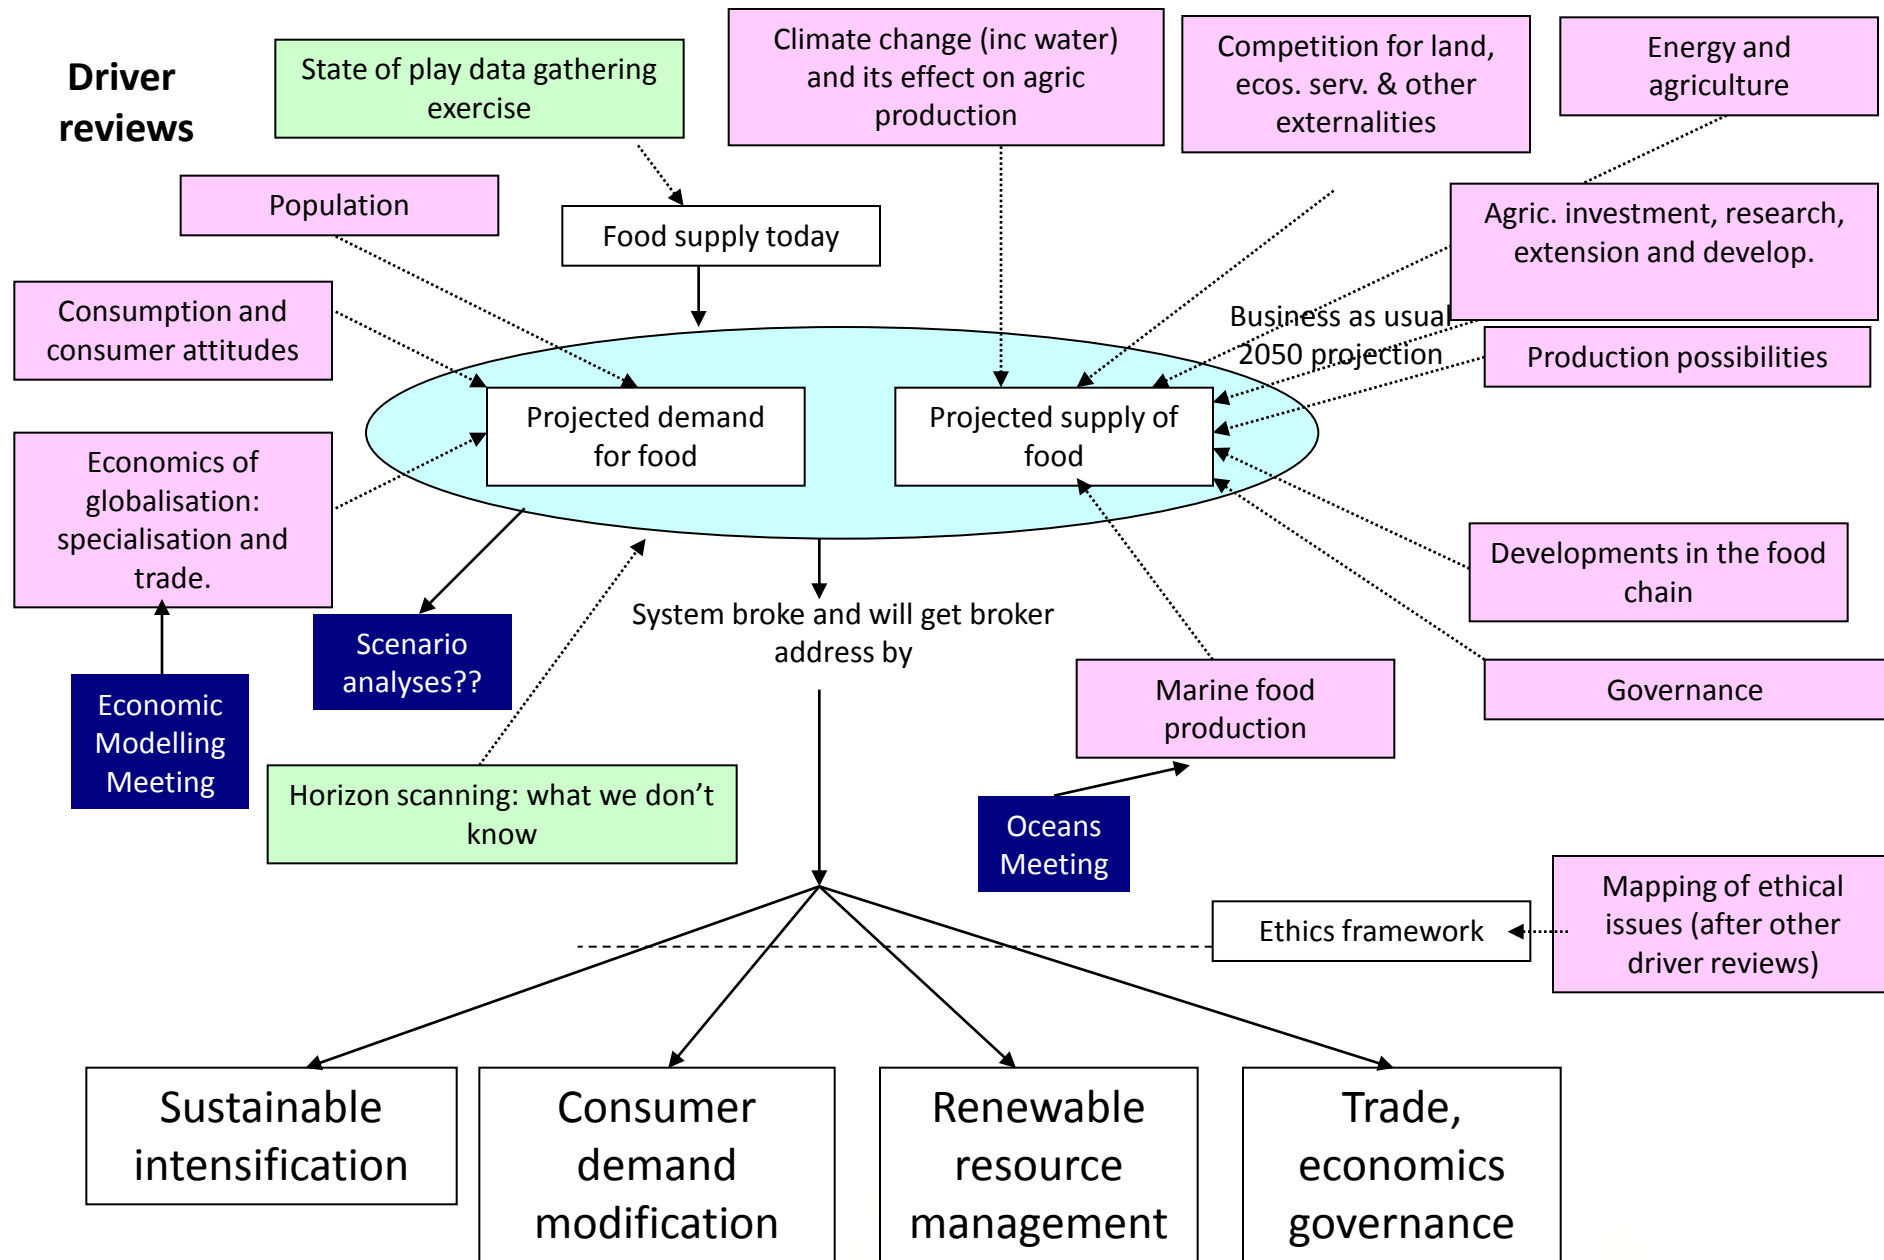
Driver reviews

State of play data gathering exercise

Climate change (inc water) and its effect on agric production

Competition for land, ecos. serv. & other externalities

Energy and agriculture

Population

Food supply today

Agric. investment, research, extension and develop.

Consumption and consumer attitudes

Business as usual 2050 projection

Production possibilities

Projected demand for food

Projected supply of food

Economics of globalisation: specialisation and trade.

Developments in the food chain

Scenario analyses??

System broke and will get broker address by

Economic Modelling Meeting

Marine food production

Governance

Horizon scanning: what we don't know

Oceans Meeting

Mapping of ethical issues (after other driver reviews)

Ethics framework

Sustainable intensification

Consumer demand modification

Renewable resource management

Trade, economics governance